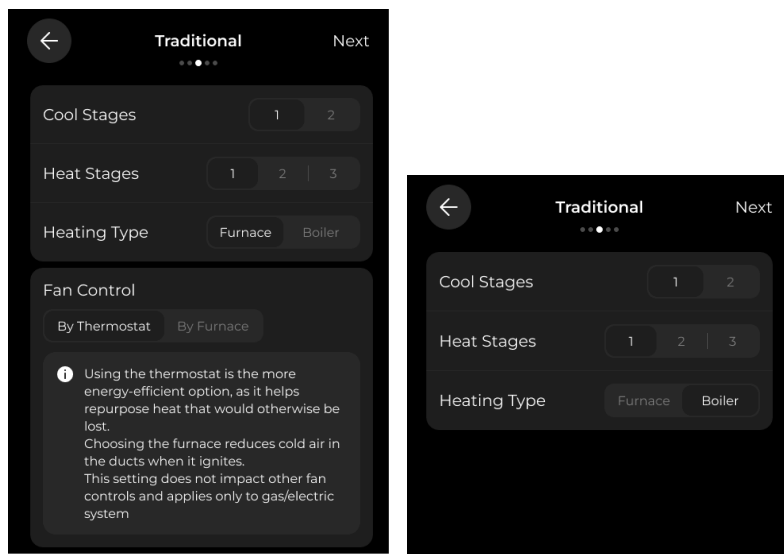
Traditional

Next

Cool Stages

1 2

Heat Stages

1 2 3

Heating Type

Furnace Boiler

Fan Control

By Thermostat By Furnace

Using the thermostat is the more energy-efficient option, as it helps repurpose heat that would otherwise be lost.
Choosing the furnace reduces cold air in the ducts when it ignites.
This setting does not impact other fan controls and applies only to gas/electric system

Traditional

Next

Cool Stages

1 2

Heat Stages

1 2 3

Heating Type

Furnace Boiler